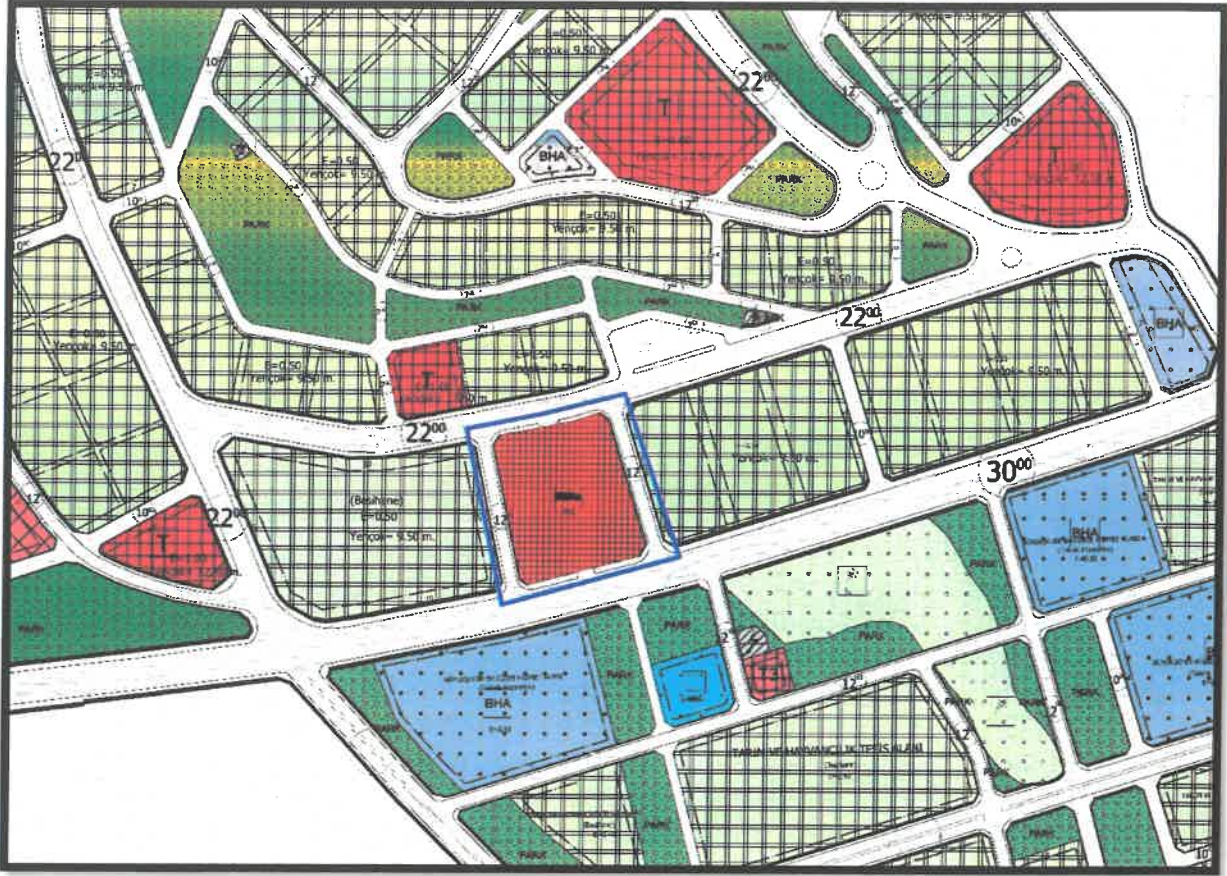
E=0.50
Yençok= 9.50 m.
22$^{00}$
10$^{00}$
12$^{00}$
22$^{00}$
T
BHA
PARK
PARK
PARK
12$^{00}$
T
22$^{00}$
E=0.50
Yençok= 9.50 m.
E=0.50
Yençok= 9.50 m.
E=0.50
Yençok= 9.50 m.
PARK
E=0.50
Yençok= 9.50 m.
PARK
PARK
PARK
22$^{00}$
BHA
E=0.50
Yençok= 9.50 m.
T
Yençok= 9.50 m.
Yençok= 9.50 m.
22$^{00}$
Yençok= 9.50 m.
30$^{00}$
12$^{00}$
12$^{00}$
(Bahçe)
E=0.50
Yençok= 9.50 m.
22$^{00}$
T
12$^{00}$
BHA
PARK
PARK
PARK
PARK
BHA
PARK
PARK
12$^{00}$
PARK
PARK
PARK
12$^{00}$
TARIM VE HAYVANCILIK TESİS ALANI
PARK
PARK
PARK
PARK